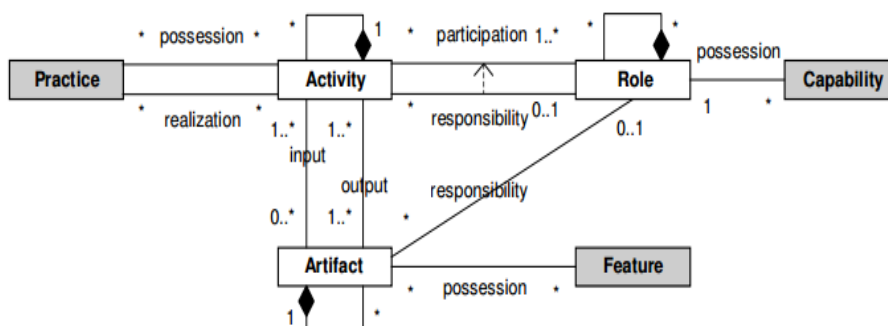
* possession *
* 1
* participation 1..*
* *
possession
Practice
Activity
Role
Capability
* realization *
* responsibility 0..1
1 *
1..* 1..*
input
0..1
output
responsibility
0..* 1..* *
Artifact
Feature
* possession *
1 *